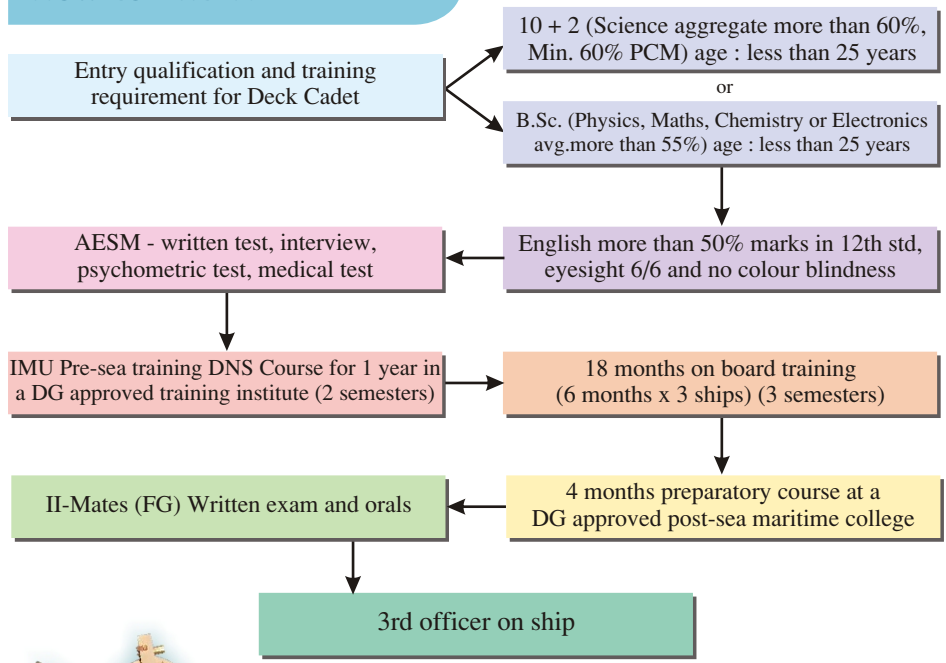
Entry qualification and training requirement for Deck Cadet

10 + 2 (Science aggregate more than 60%, Min. 60% PCM) age : less than 25 years

or

B.Sc. (Physics, Maths, Chemistry or Electronics avg.more than 55%) age : less than 25 years

English more than 50% marks in 12th std, eyesight 6/6 and no colour blindness

AESM - written test, interview, psychometric test, medical test

IMU Pre-sea training DNS Course for 1 year in a DG approved training institute (2 semesters)

18 months on board training (6 months x 3 ships) (3 semesters)

4 months preparatory course at a DG approved post-sea maritime college

II-Mates (FG) Written exam and orals

3rd officer on ship